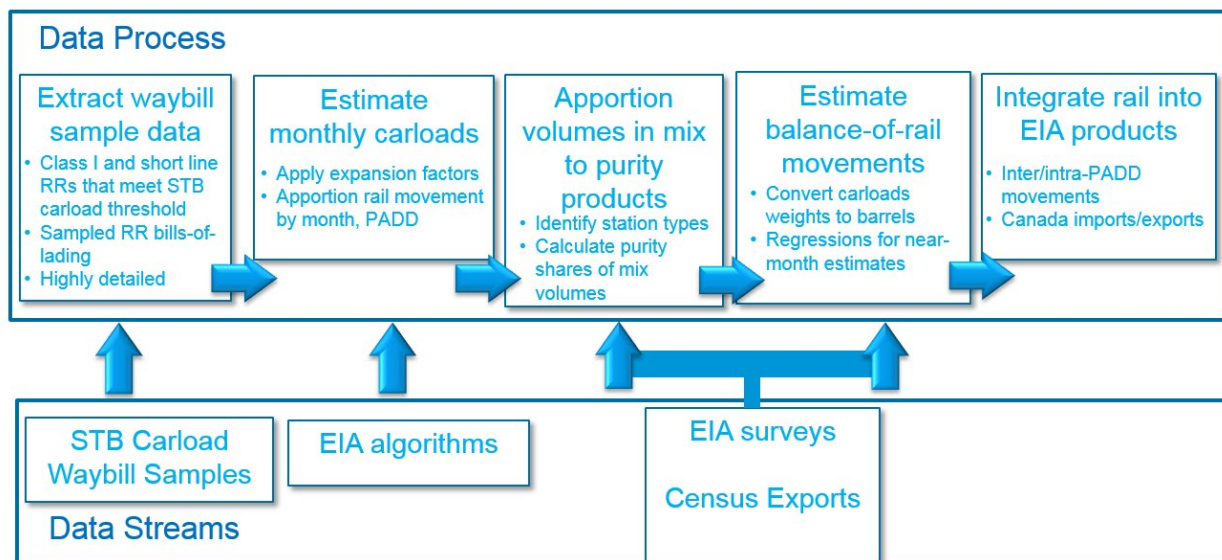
Data Process

Extract waybill sample data
• Class I and short line RRs that meet STB carload threshold
• Sampled RR bills-of-lading
• Highly detailed

Estimate monthly carloads
• Apply expansion factors
• Apportion rail movement by month, PADD

Apportion volumes in mix to purity products
• Identify station types
• Calculate purity shares of mix volumes

Estimate balance-of-rail movements
• Convert carloads weights to barrels
• Regressions for near-month estimates

Integrate rail into EIA products
• Inter/intra-PADD movements
• Canada imports/exports

STB Carload Waybill Samples

EIA algorithms

EIA surveys

Census Exports

Data Streams